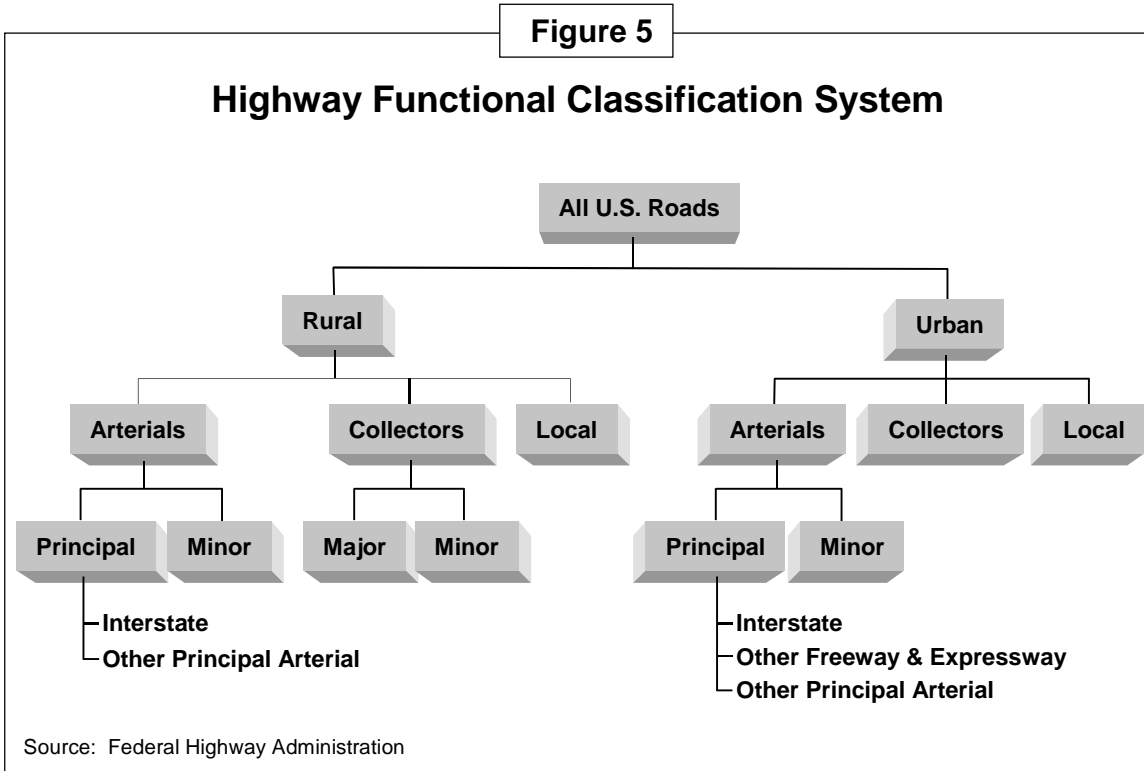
Figure 5

Highway Functional Classification System

All U.S. Roads

Rural

Urban

Arterials

Collectors

Local

Arterials

Collectors

Local

Principal

Minor

Major

Minor

Principal

Minor

Interstate
Other Principal Arterial

Interstate
Other Freeway & Expressway
Other Principal Arterial

Source: Federal Highway Administration